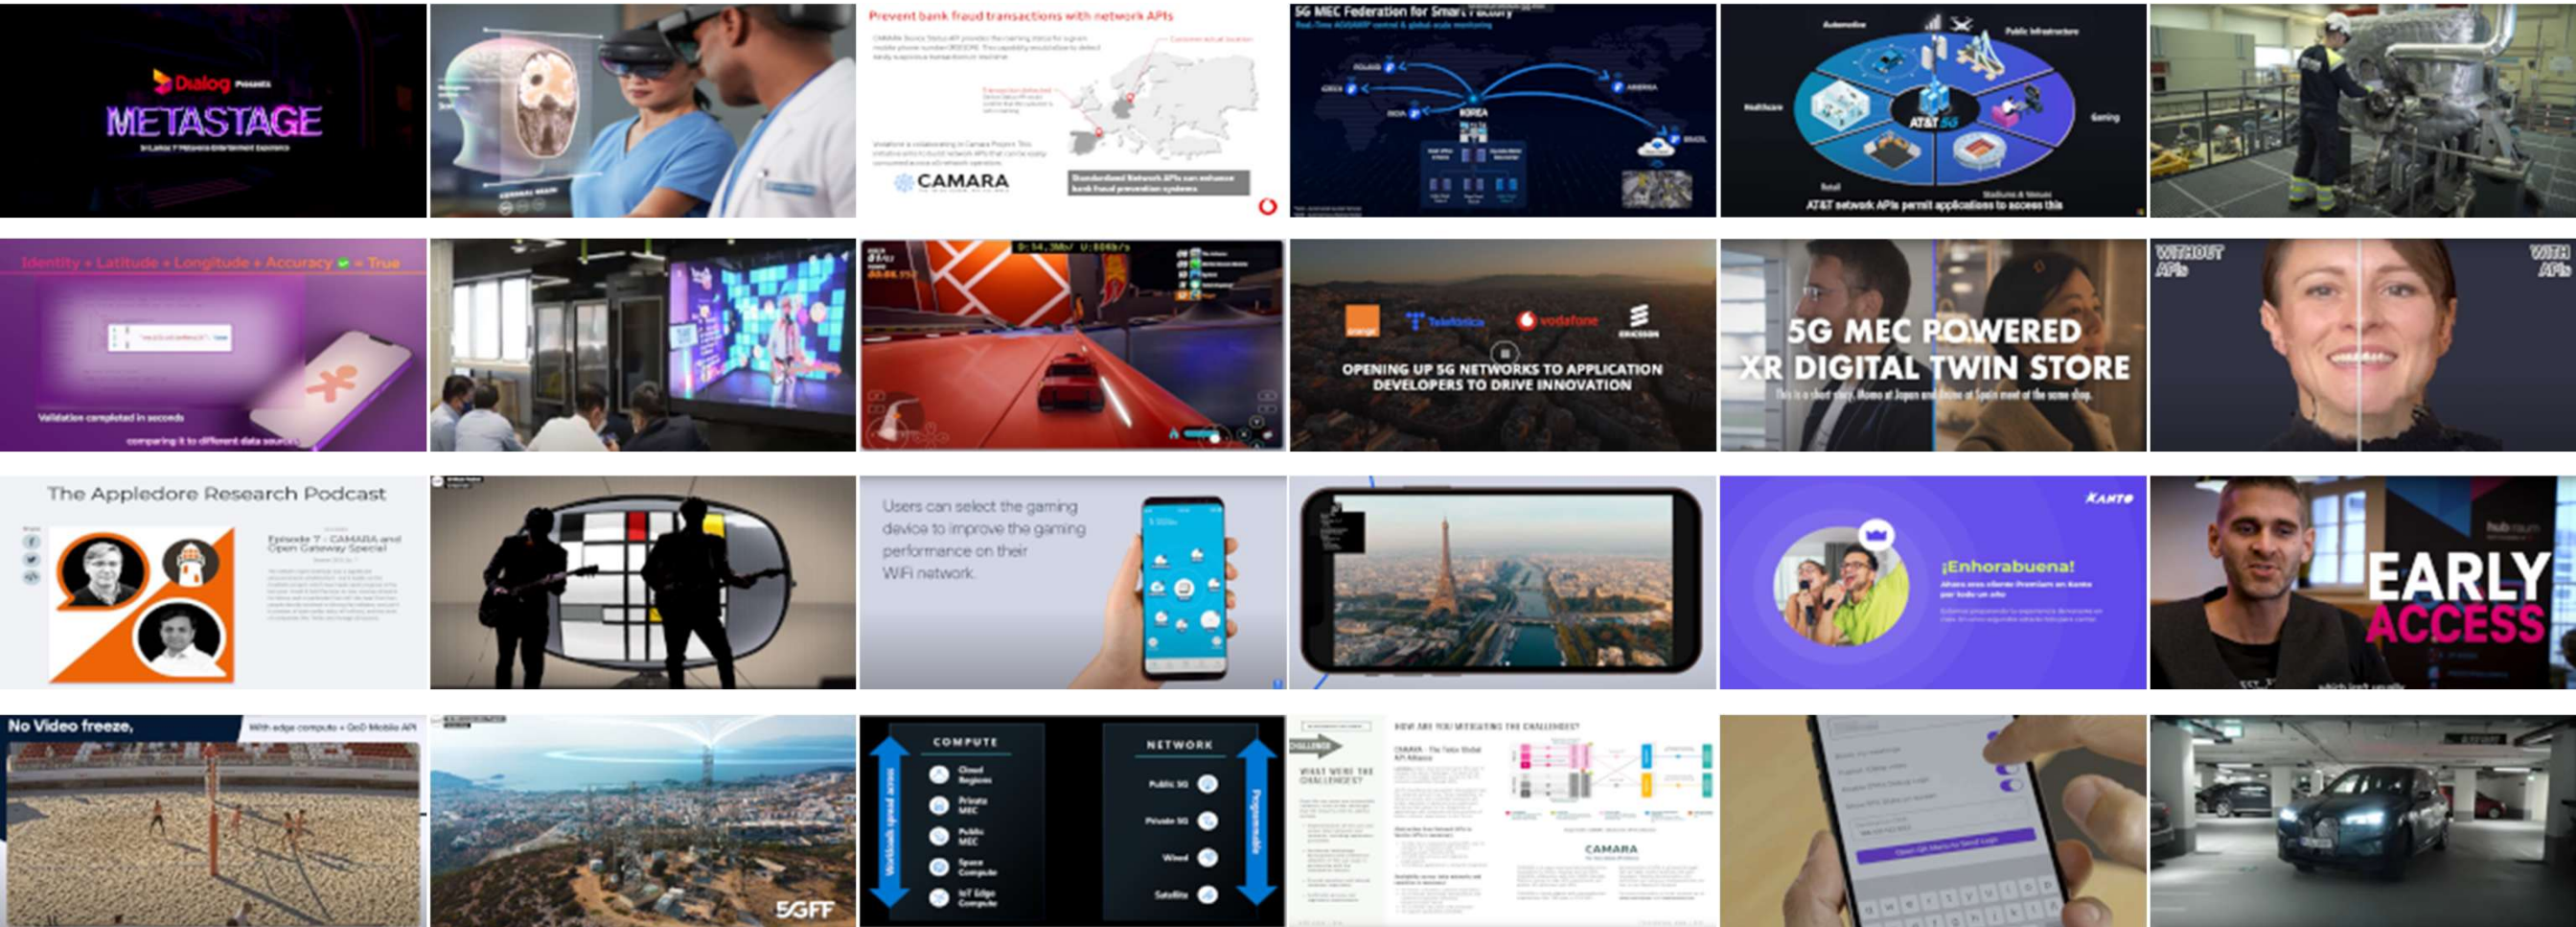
Dialog Presents
METASTAGE
Sri Lanka's 1st Metaverse Entertainment Experience

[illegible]

Prevent bank fraud transactions with network APIs
Customer actual location
Transaction detected
CAMARA
Standardized Network APIs can enhance bank fraud prevention systems

5G MEC Federation for Smart Factory
Real-Time 4D/5G/6P control & global-scale monitoring
POLAND
CZECH
INDIA
KOREA
AMERICA
BRAZIL

Automotive
Public Infrastructure
Healthcare
Gaming
AT&T 5G
Retail
Stadiums & Venues
AT&T network APIs permit applications to access this

Identity + Latitude + Longitude + Accuracy = True
Validation completed in seconds
comparing it to different data sources

orange
Telefonica
vodafone
ERICSSON
OPENING UP 5G NETWORKS TO APPLICATION DEVELOPERS TO DRIVE INNOVATION

5G MEC POWERED
XR DIGITAL TWIN STORE

WITHOUT APIs
WITH APIs

The Appledore Research Podcast
Episode 7 - CAMARA and Open Gateway Special

Users can select the gaming device to improve the gaming performance on their WiFi network.

KANTO
¡Enhorabuena!

EARLY ACCESS

No Video freeze,
With edge compute + QoD Mobile API

5GFF

COMPUTE
Cloud Regions
Private MEC
Public MEC
Space Compute
IoT Edge Compute
Workloads spread across
NETWORK
Public 5G
Private 5G
Wired
Satellite
Programmable

CHALLENGE
WHAT WERE THE CHALLENGES?
HOW ARE YOU MITIGATING THE CHALLENGES?
CAMARA - The Telco Global API Alliance
CAMARA